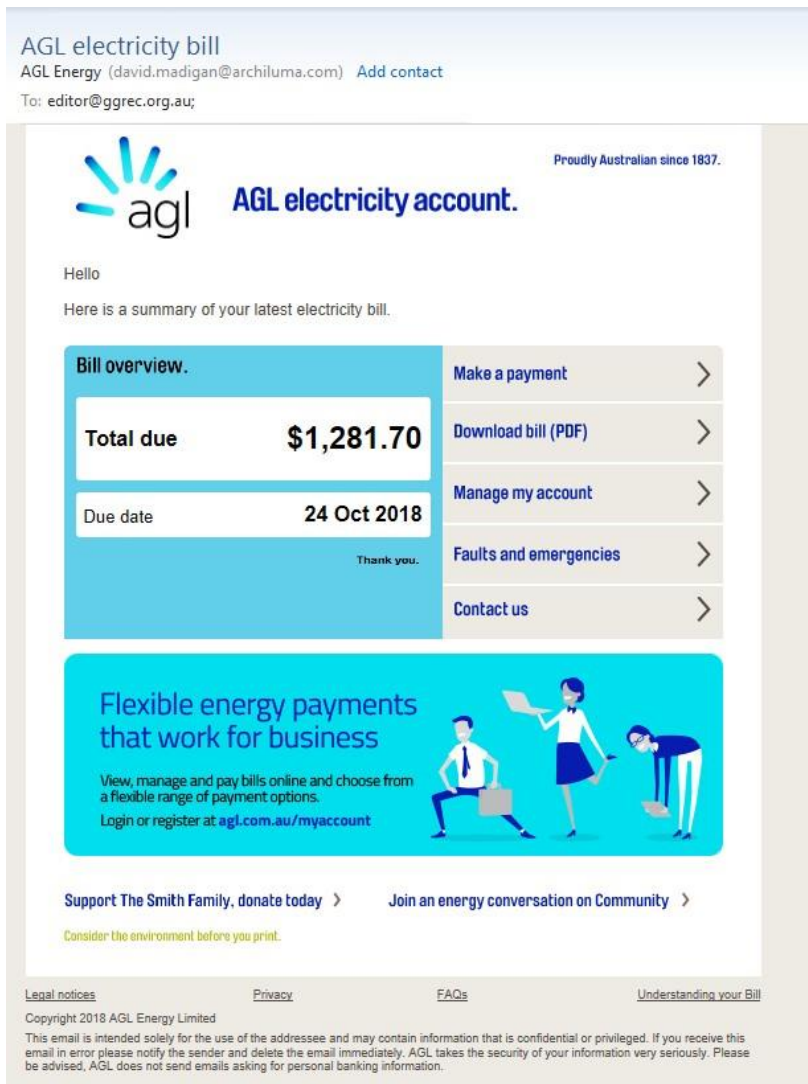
AGL electricity bill
AGL Energy (david.madigan@archiluma.com) Add contact
To: editor@ggrec.org.au;

agl

Proudly Australian since 1837.

AGL electricity account.

Hello

Here is a summary of your latest electricity bill.

Bill overview.

Total due $1,281.70

Due date 24 Oct 2018

Thank you.

Make a payment

Download bill (PDF)

Manage my account

Faults and emergencies

Contact us

Flexible energy payments that work for business

View, manage and pay bills online and choose from a flexible range of payment options.

Login or register at agl.com.au/myaccount

Support The Smith Family, donate today

Join an energy conversation on Community

Consider the environment before you print.

Legal notices Privacy FAQs Understanding your Bill

Copyright 2018 AGL Energy Limited

This email is intended solely for the use of the addressee and may contain information that is confidential or privileged. If you receive this email in error please notify the sender and delete the email immediately. AGL takes the security of your information very seriously. Please be advised, AGL does not send emails asking for personal banking information.